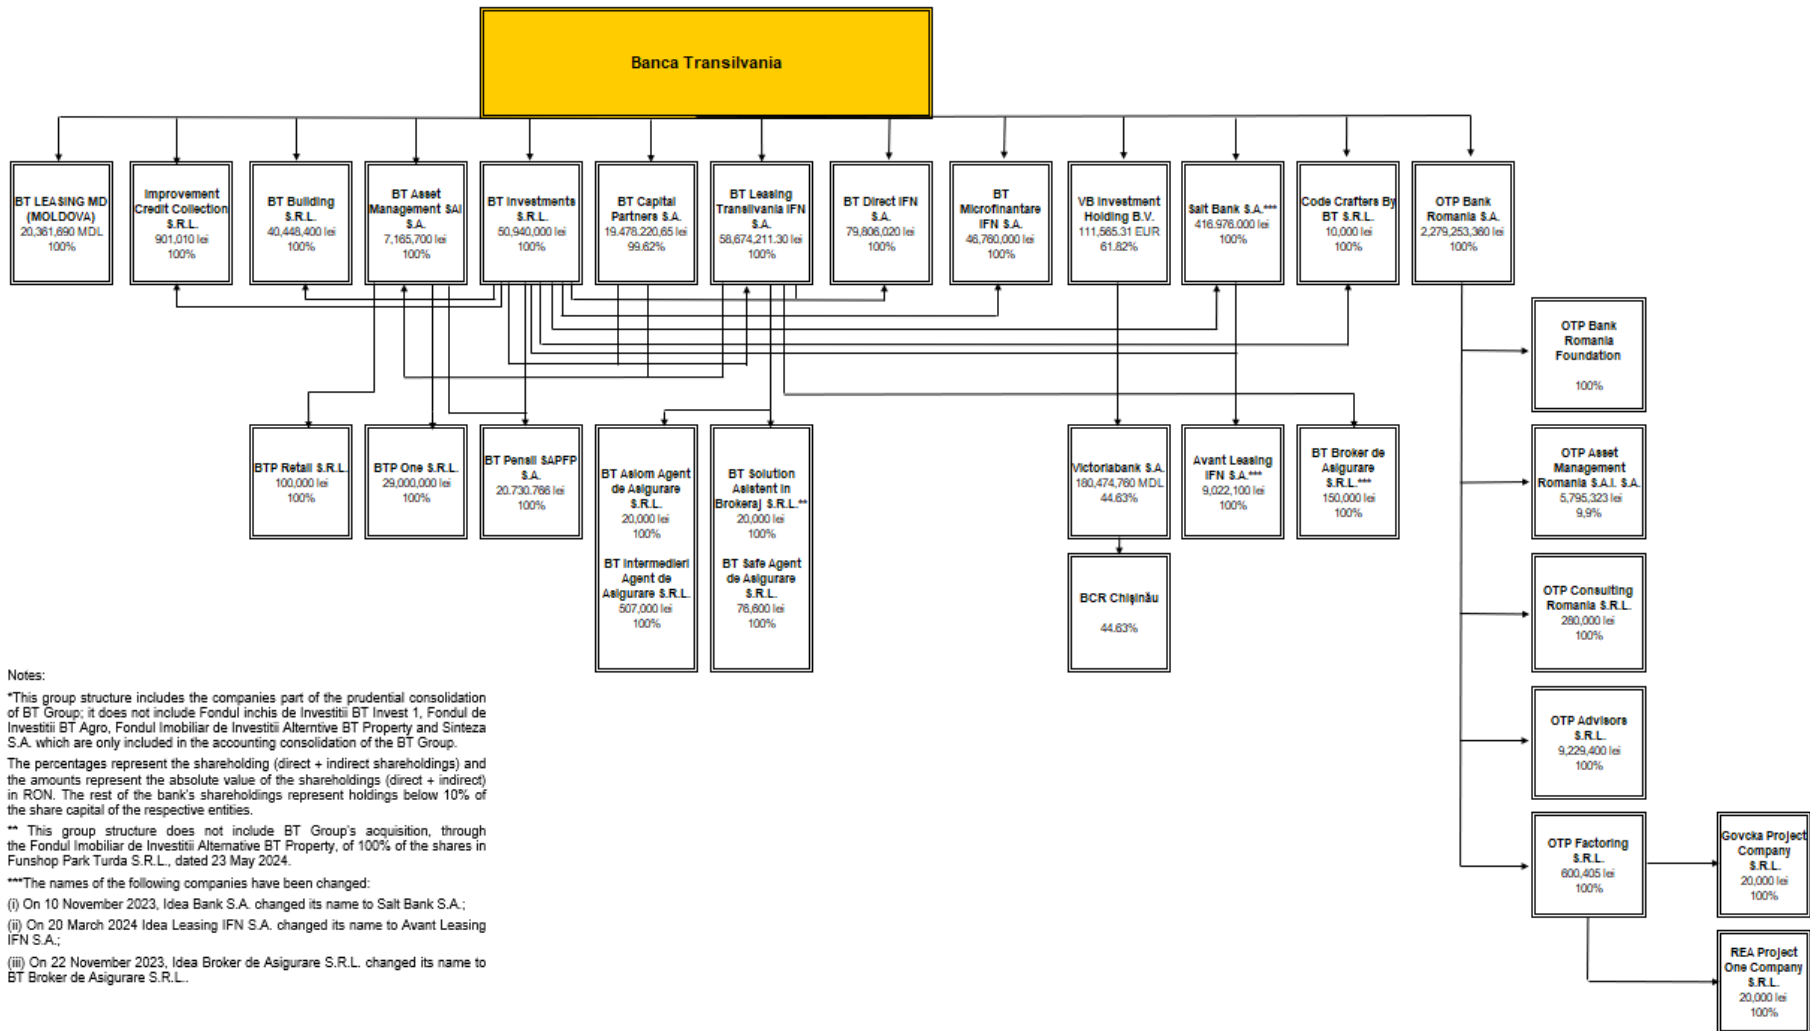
Banca Transilvania

BT LEASING MD (MOLDOVA)
20,361,690 MDL
100%

Improvement Credit Collection S.R.L.
901,010 lei
100%

BT Building S.R.L.
40,448,400 lei
100%

BT Asset Management SAI S.A.
7,165,700 lei
100%

BT Investments S.R.L.
50,940,000 lei
100%

BT Capital Partners S.A.
19,478,220.65 lei
99.62%

BT Leasing Transilvania IFN S.A.
58,674,211.30 lei
100%

BT Direct IFN S.A.
79,806,020 lei
100%

BT Microfinantare IFN S.A.
46,760,000 lei
100%

VB Investment Holding B.V.
111,565.31 EUR
61.82%

Salt Bank S.A.***
416,976,000 lei
100%

Code Crafters By BT S.R.L.
10,000 lei
100%

OTP Bank Romania S.A.
2,279,253,360 lei
100%

OTP Bank Romania Foundation
100%

BTP Retail S.R.L.
100,000 lei
100%

BTP One S.R.L.
29,000,000 lei
100%

BT Pensii SAPFP S.A.
20,730,766 lei
100%

BT Asiom Agent de Asigurare S.R.L.
20,000 lei
100%

BT Intermedieri Agent de Asigurare S.R.L.
507,000 lei
100%

BT Solution Asistent in Brokeraj S.R.L.**
20,000 lei
100%

BT Safe Agent de Asigurare S.R.L.
76,600 lei
100%

Victoriabank S.A.
180,474,760 MDL
44.63%

Avant Leasing IFN S.A.***
9,022,100 lei
100%

BT Broker de Asigurare S.R.L.***
150,000 lei
100%

OTP Asset Management Romania S.A.I. S.A.
5,795,323 lei
9,9%

BCR Chişinău
44.63%

OTP Consulting Romania S.R.L.
280,000 lei
100%

OTP Advisors S.R.L.
9,229,400 lei
100%

OTP Factoring S.R.L.
600,405 lei
100%

Govcka Project Company S.R.L.
20,000 lei
100%

REA Project One Company S.R.L.
20,000 lei
100%

Notes:

*This group structure includes the companies part of the prudential consolidation of BT Group; it does not include Fondul inchis de Investitii BT Invest 1, Fondul de Investitii BT Agro, Fondul Imobiliar de Investitii Alterntive BT Property and Sinteza S.A. which are only included in the accounting consolidation of the BT Group.

The percentages represent the shareholding (direct + indirect shareholdings) and the amounts represent the absolute value of the shareholdings (direct + indirect) in RON. The rest of the bank's shareholdings represent holdings below 10% of the share capital of the respective entities.

** This group structure does not include BT Group's acquisition, through the Fondul Imobiliar de Investitii Alternative BT Property, of 100% of the shares in Funshop Park Turda S.R.L., dated 23 May 2024.

***The names of the following companies have been changed:

(i) On 10 November 2023, Idea Bank S.A. changed its name to Salt Bank S.A.;

(ii) On 20 March 2024 Idea Leasing IFN S.A. changed its name to Avant Leasing IFN S.A.;

(iii) On 22 November 2023, Idea Broker de Asigurare S.R.L. changed its name to BT Broker de Asigurare S.R.L..